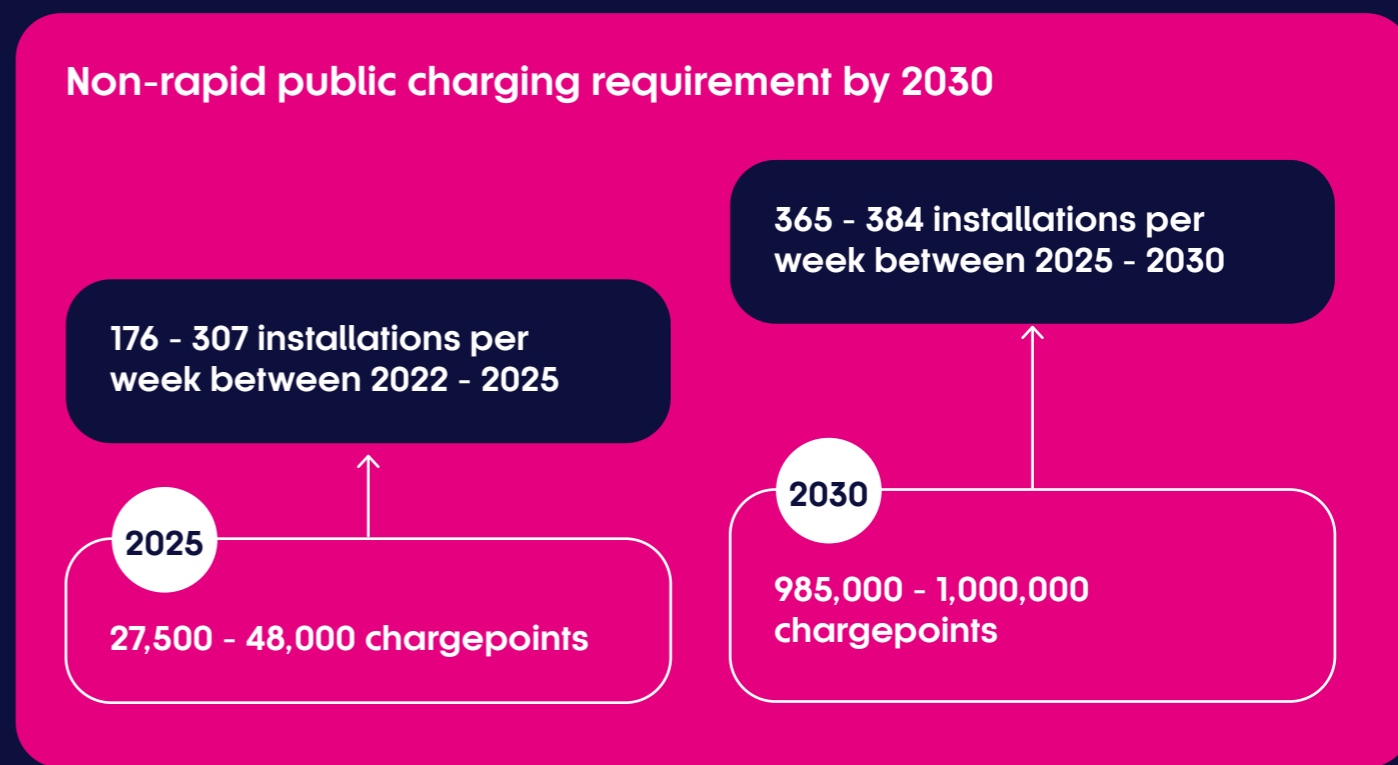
Non-rapid public charging requirement by 2030

176 - 307 installations per week between 2022 - 2025

2025

27,500 - 48,000 chargepoints

365 - 384 installations per week between 2025 - 2030

2030

985,000 - 1,000,000 chargepoints